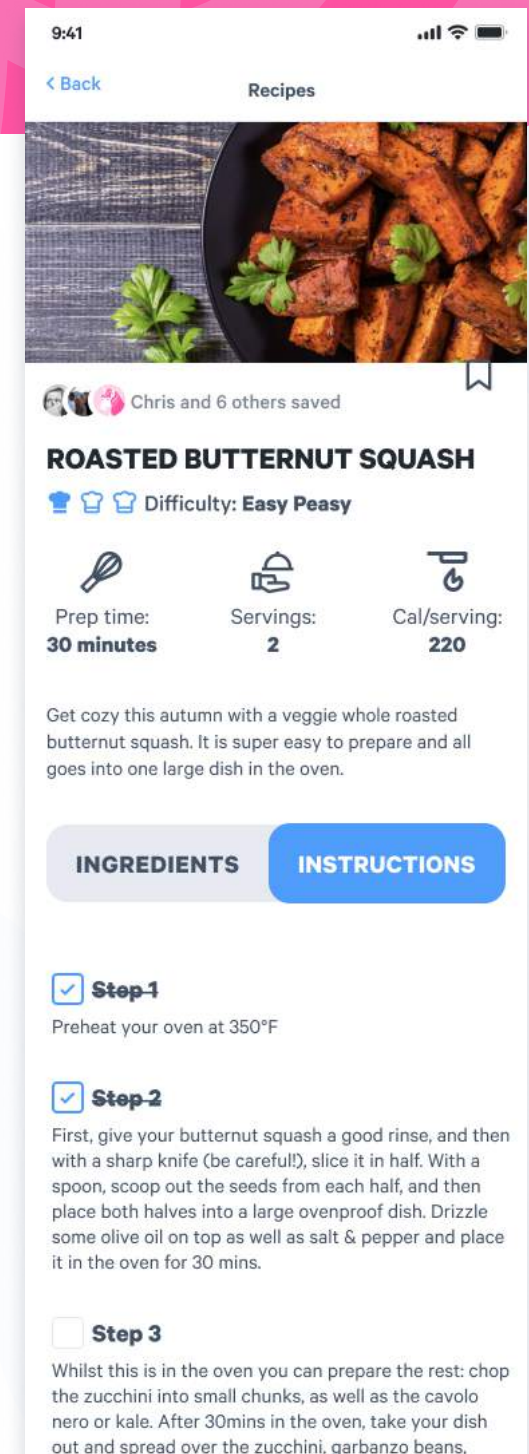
9:41

< Back

Recipes

Chris and 6 others saved

ROASTED BUTTERNUT SQUASH

Difficulty: Easy Peasy

Prep time:
30 minutes

Servings:
2

Cal/serving:
220

Get cozy this autumn with a veggie whole roasted butternut squash. It is super easy to prepare and all goes into one large dish in the oven.

INGREDIENTS

INSTRUCTIONS

Step 1

Preheat your oven at 350°F

Step 2

First, give your butternut squash a good rinse, and then with a sharp knife (be careful!), slice it in half. With a spoon, scoop out the seeds from each half, and then place both halves into a large ovenproof dish. Drizzle some olive oil on top as well as salt & pepper and place it in the oven for 30 mins.

Step 3

Whilst this is in the oven you can prepare the rest: chop the zucchini into small chunks, as well as the cavolo nero or kale. After 30mins in the oven, take your dish out and spread over the zucchini, garbanzo beans, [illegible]